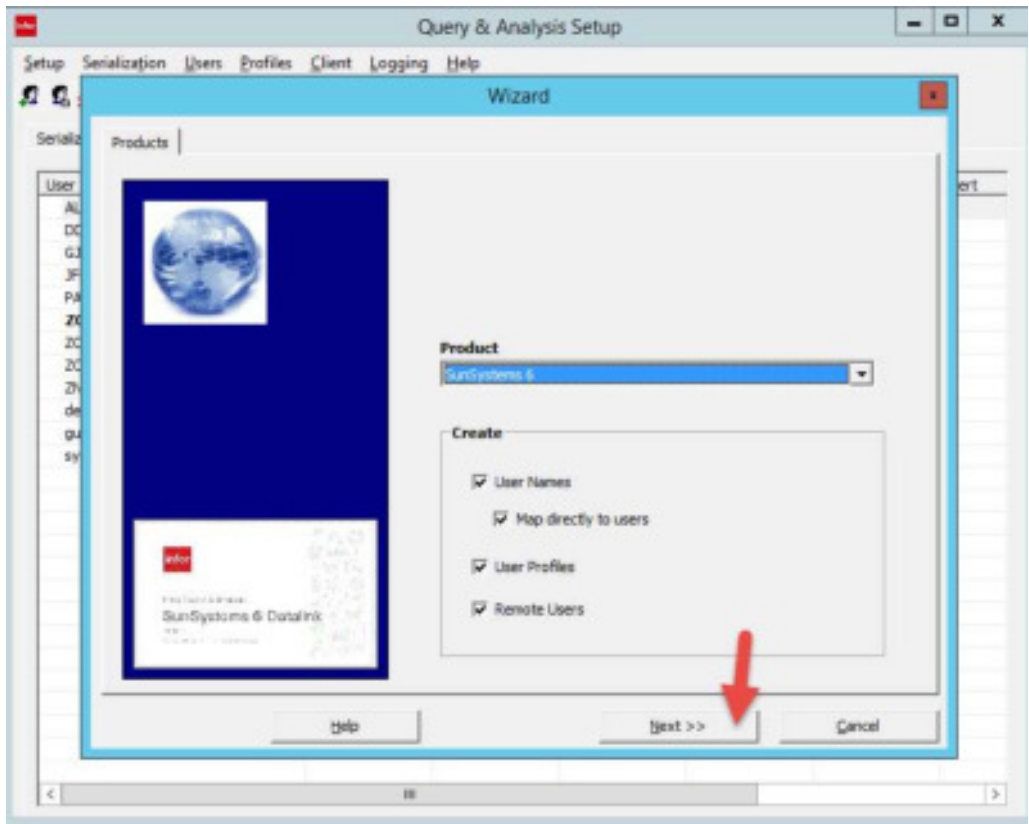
Query & Analysis Setup

Setup Serialization Users Profiles Client Logging Help

Serializ

User
AL
DC
GJ
JF
PA
ZC
ZC
ZC
ZN
de
gu
sy

ert

Wizard

Products

infor

SunSystems & Datalink

Product

SunSystems 6

Create

User Names

Map directly to users

User Profiles

Remote Users

Help

Next >>

Cancel

III